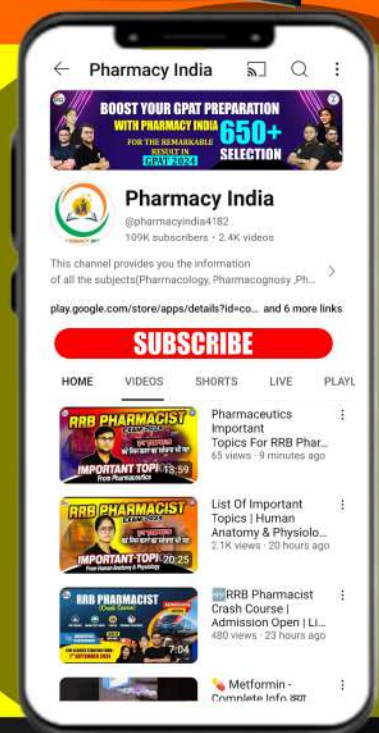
Pharmacy India

BOOST YOUR GPAT PREPARATION WITH PHARMACY INDIA FOR THE REMARKABLE RESULT IN GPAT 2024 650+ SELECTION

Pharmacy India
@pharmacyindia4182
109K subscribers • 2.4K videos

This channel provides you the information of all the subjects(Pharmacology, Pharmacognosy ,Ph...

play.google.com/store/apps/details?id=co... and 6 more links

SUBSCRIBE

HOME VIDEOS SHORTS LIVE PLAYL

RRB PHARMACIST EXAM 2024 IMPORTANT TOPI From Pharmaceutics 13:59
Pharmaceutics Important Topics For RRB Phar...
65 views • 9 minutes ago

RRB PHARMACIST EXAM 2024 IMPORTANT TOPI From Human Anatomy & Physiology 20:25
List Of Important Topics | Human Anatomy & Physiolo...
2.1K views • 20 hours ago

RRB PHARMACIST Crash Course 7:04
🆕RRB Pharmacist Crash Course | Admission Open | Li...
480 views • 23 hours ago

💊 Metformin - Complete Info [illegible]